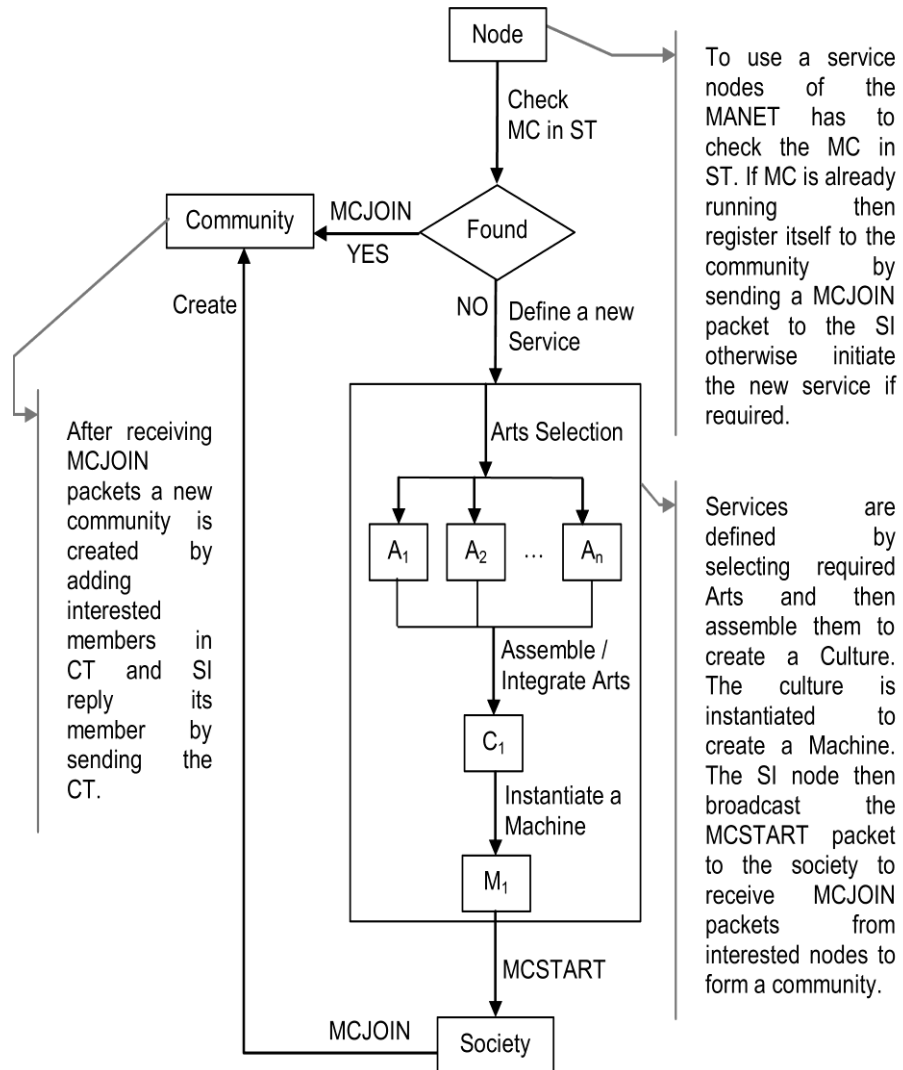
Node

Check MC in ST

To use a service nodes of the MANET has to check the MC in ST. If MC is already running then register itself to the community by sending a MCJOIN packet to the SI otherwise initiate the new service if required.

Community

MCJOIN

YES

Found

Create

NO

Define a new Service

Arts Selection

After receiving MCJOIN packets a new community is created by adding interested members in CT and SI reply its member by sending the CT.

$A_1$

$A_2$

…

$A_n$

Services are defined by selecting required Arts and then assemble them to create a Culture. The culture is instantiated to create a Machine. The SI node then broadcast the MCSTART packet to the society to receive MCJOIN packets from interested nodes to form a community.

Assemble / Integrate Arts

$C_1$

Instantiate a Machine

$M_1$

MCSTART

MCJOIN

Society